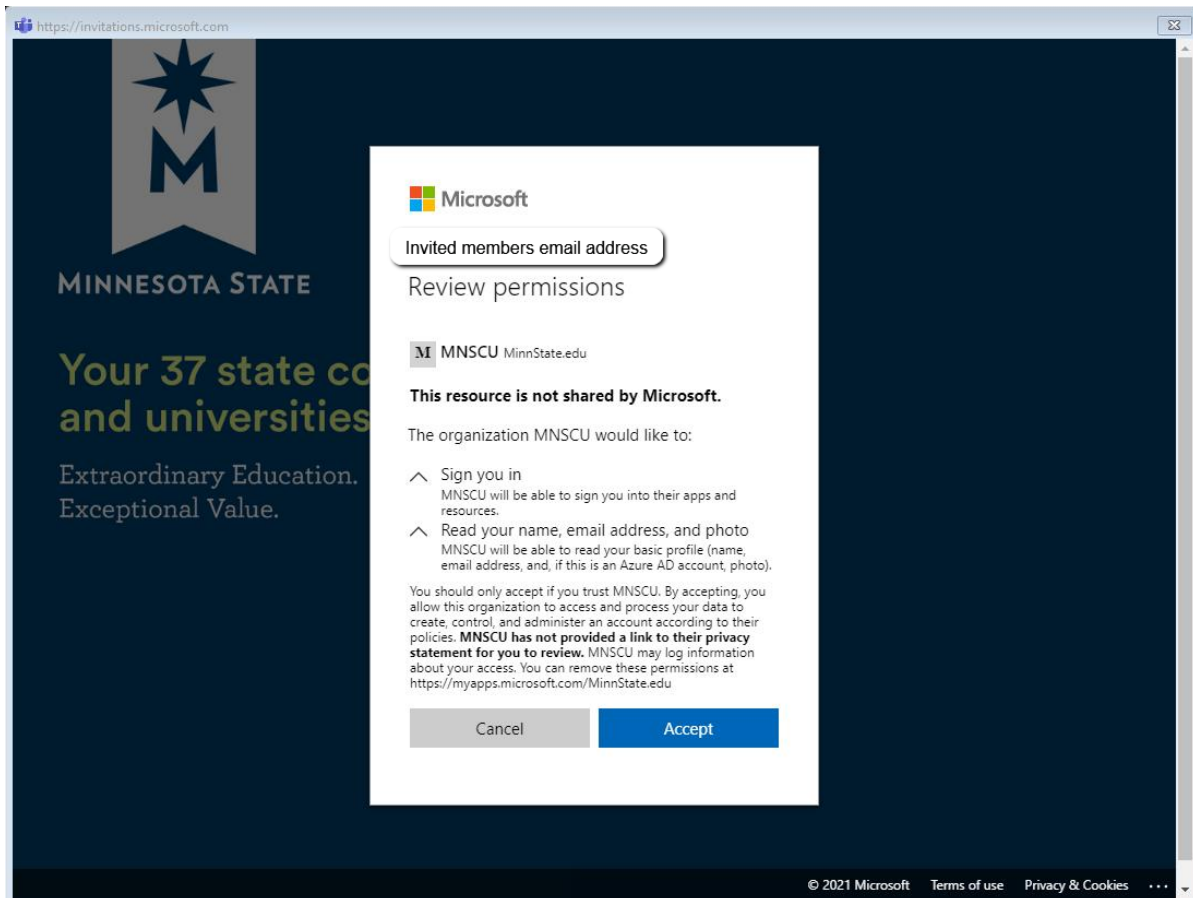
https://invitations.microsoft.com

MINNESOTA STATE

Your 37 state co
and universities

Extraordinary Education.
Exceptional Value.

Microsoft

Invited members email address

Review permissions

M MNSCU MinnState.edu

**This resource is not shared by Microsoft.**

The organization MNSCU would like to:

Sign you in
MNSCU will be able to sign you into their apps and resources.

Read your name, email address, and photo
MNSCU will be able to read your basic profile (name, email address, and, if this is an Azure AD account, photo).

You should only accept if you trust MNSCU. By accepting, you allow this organization to access and process your data to create, control, and administer an account according to their policies. **MNSCU has not provided a link to their privacy statement for you to review.** MNSCU may log information about your access. You can remove these permissions at https://myapps.microsoft.com/MinnState.edu

Cancel

Accept

© 2021 Microsoft Terms of use Privacy & Cookies ...